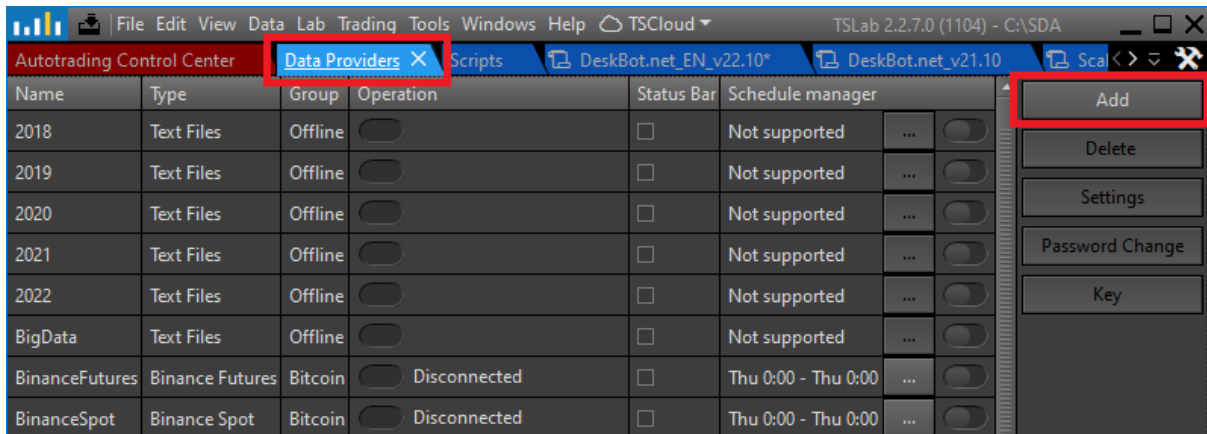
File Edit View Data Lab Trading Tools Windows Help TSCloud

TSLab 2.2.7.0 (1104) - C:\SDA

Autotrading Control Center | Data Providers | Scripts | DeskBot.net_EN_v22.10* | DeskBot.net_v21.10 | Scal

| Name | Type | Group | Operation | Status Bar | Schedule manager | | |
|---|---|---|---|---|---|---|---|
| 2018 | Text Files | Offline | | | Not supported | ... | |
| 2019 | Text Files | Offline | | | Not supported | ... | |
| 2020 | Text Files | Offline | | | Not supported | ... | |
| 2021 | Text Files | Offline | | | Not supported | ... | |
| 2022 | Text Files | Offline | | | Not supported | ... | |
| BigData | Text Files | Offline | | | Not supported | ... | |
| BinanceFutures | Binance Futures | Bitcoin | Disconnected | | Thu 0:00 - Thu 0:00 | ... | |
| BinanceSpot | Binance Spot | Bitcoin | Disconnected | | Thu 0:00 - Thu 0:00 | ... | |

Add

Delete

Settings

Password Change

Key